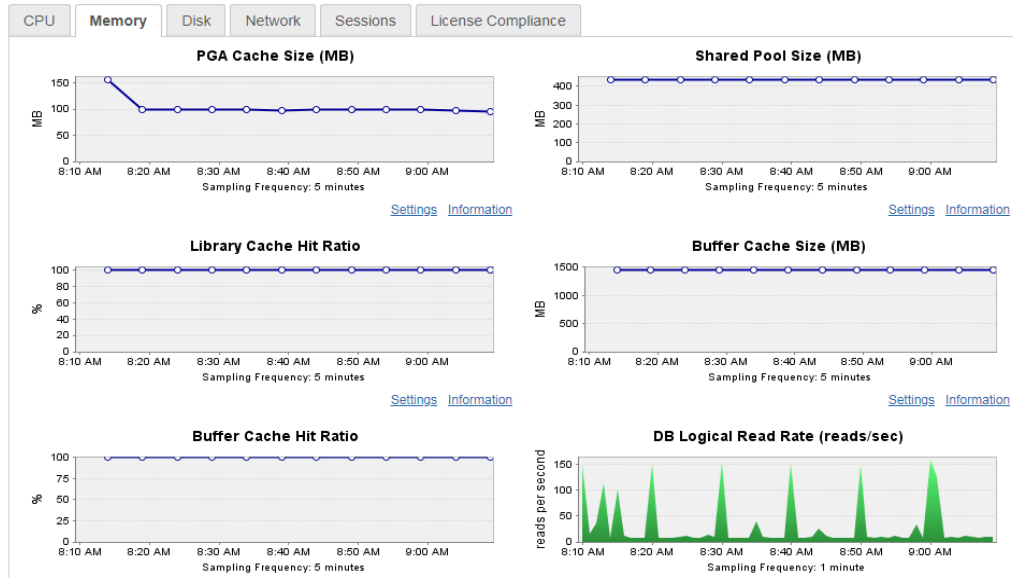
CPU Memory Disk Network Sessions License Compliance

PGA Cache Size (MB)

MB
150
100
50
0
8:10 AM 8:20 AM 8:30 AM 8:40 AM 8:50 AM 9:00 AM
Sampling Frequency: 5 minutes

Settings Information

Shared Pool Size (MB)

MB
400
300
200
100
0
8:10 AM 8:20 AM 8:30 AM 8:40 AM 8:50 AM 9:00 AM
Sampling Frequency: 5 minutes

Settings Information

Library Cache Hit Ratio

%
100
80
60
40
20
0
8:10 AM 8:20 AM 8:30 AM 8:40 AM 8:50 AM 9:00 AM
Sampling Frequency: 5 minutes

Settings Information

Buffer Cache Size (MB)

MB
1500
1000
500
0
8:10 AM 8:20 AM 8:30 AM 8:40 AM 8:50 AM 9:00 AM
Sampling Frequency: 5 minutes

Settings Information

Buffer Cache Hit Ratio

%
100
75
50
25
0
8:10 AM 8:20 AM 8:30 AM 8:40 AM 8:50 AM 9:00 AM
Sampling Frequency: 5 minutes

DB Logical Read Rate (reads/sec)

reads per second
150
100
50
0
8:10 AM 8:20 AM 8:30 AM 8:40 AM 8:50 AM 9:00 AM
Sampling Frequency: 1 minute